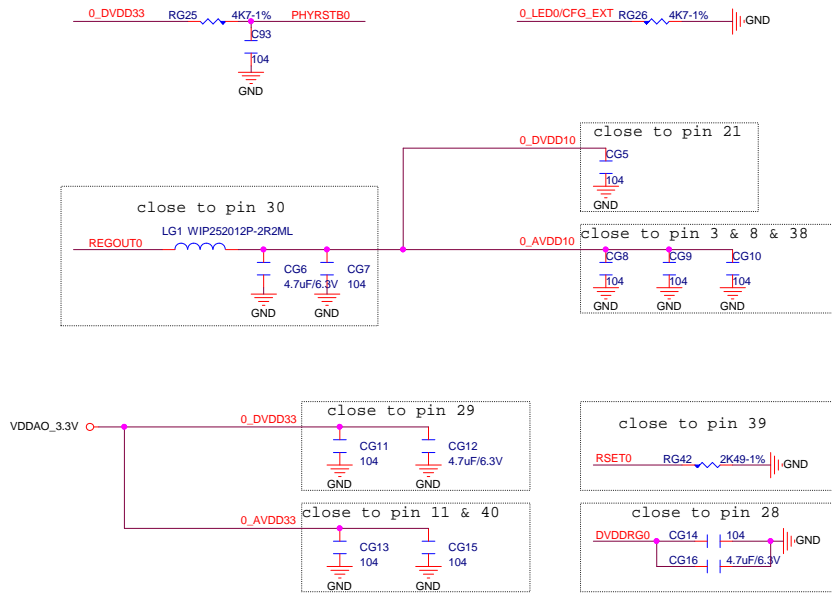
0_DVDD33 RG25 4K7-1% PHYRSTB0
C93
104
GND

0_LED0/CFG_EXT RG26 4K7-1% GND

0_DVDD10
close to pin 21
CG5
104
GND

close to pin 30
REGOUT0 LG1 WIP252012P-2R2ML
CG6
4.7uF/6.3V
GND
CG7
104
GND

0_AVDD10
close to pin 3 & 8 & 38
CG8
104
GND
CG9
104
GND
CG10
104
GND

VDDAO_3.3V
0_DVDD33
close to pin 29
CG11
104
GND
CG12
4.7uF/6.3V
GND

close to pin 39
RSET0 RG42 2K49-1% GND

0_AVDD33
close to pin 11 & 40
CG13
104
GND
CG15
104
GND

close to pin 28
DVDDRG0 CG14 104 GND
CG16 4.7uF/6.3V